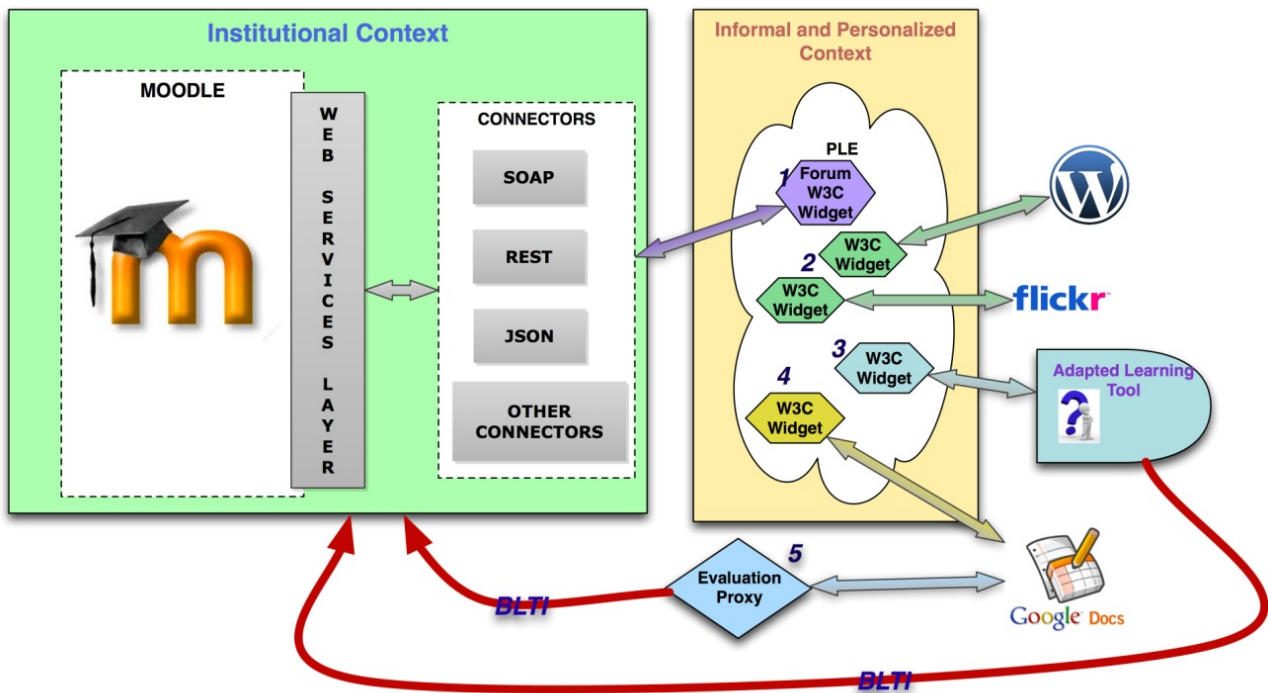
Institutional Context

MOODLE

WEB SERVICES LAYER

CONNECTORS

SOAP

REST

JSON

OTHER CONNECTORS

Informal and Personalized Context

PLE

1 Forum W3C Widget

2 W3C Widget

W3C Widget

3 W3C Widget

4 W3C Widget

flickr

Adapted Learning Tool

5 Evaluation Proxy

BLTI

Google Docs

BLTI